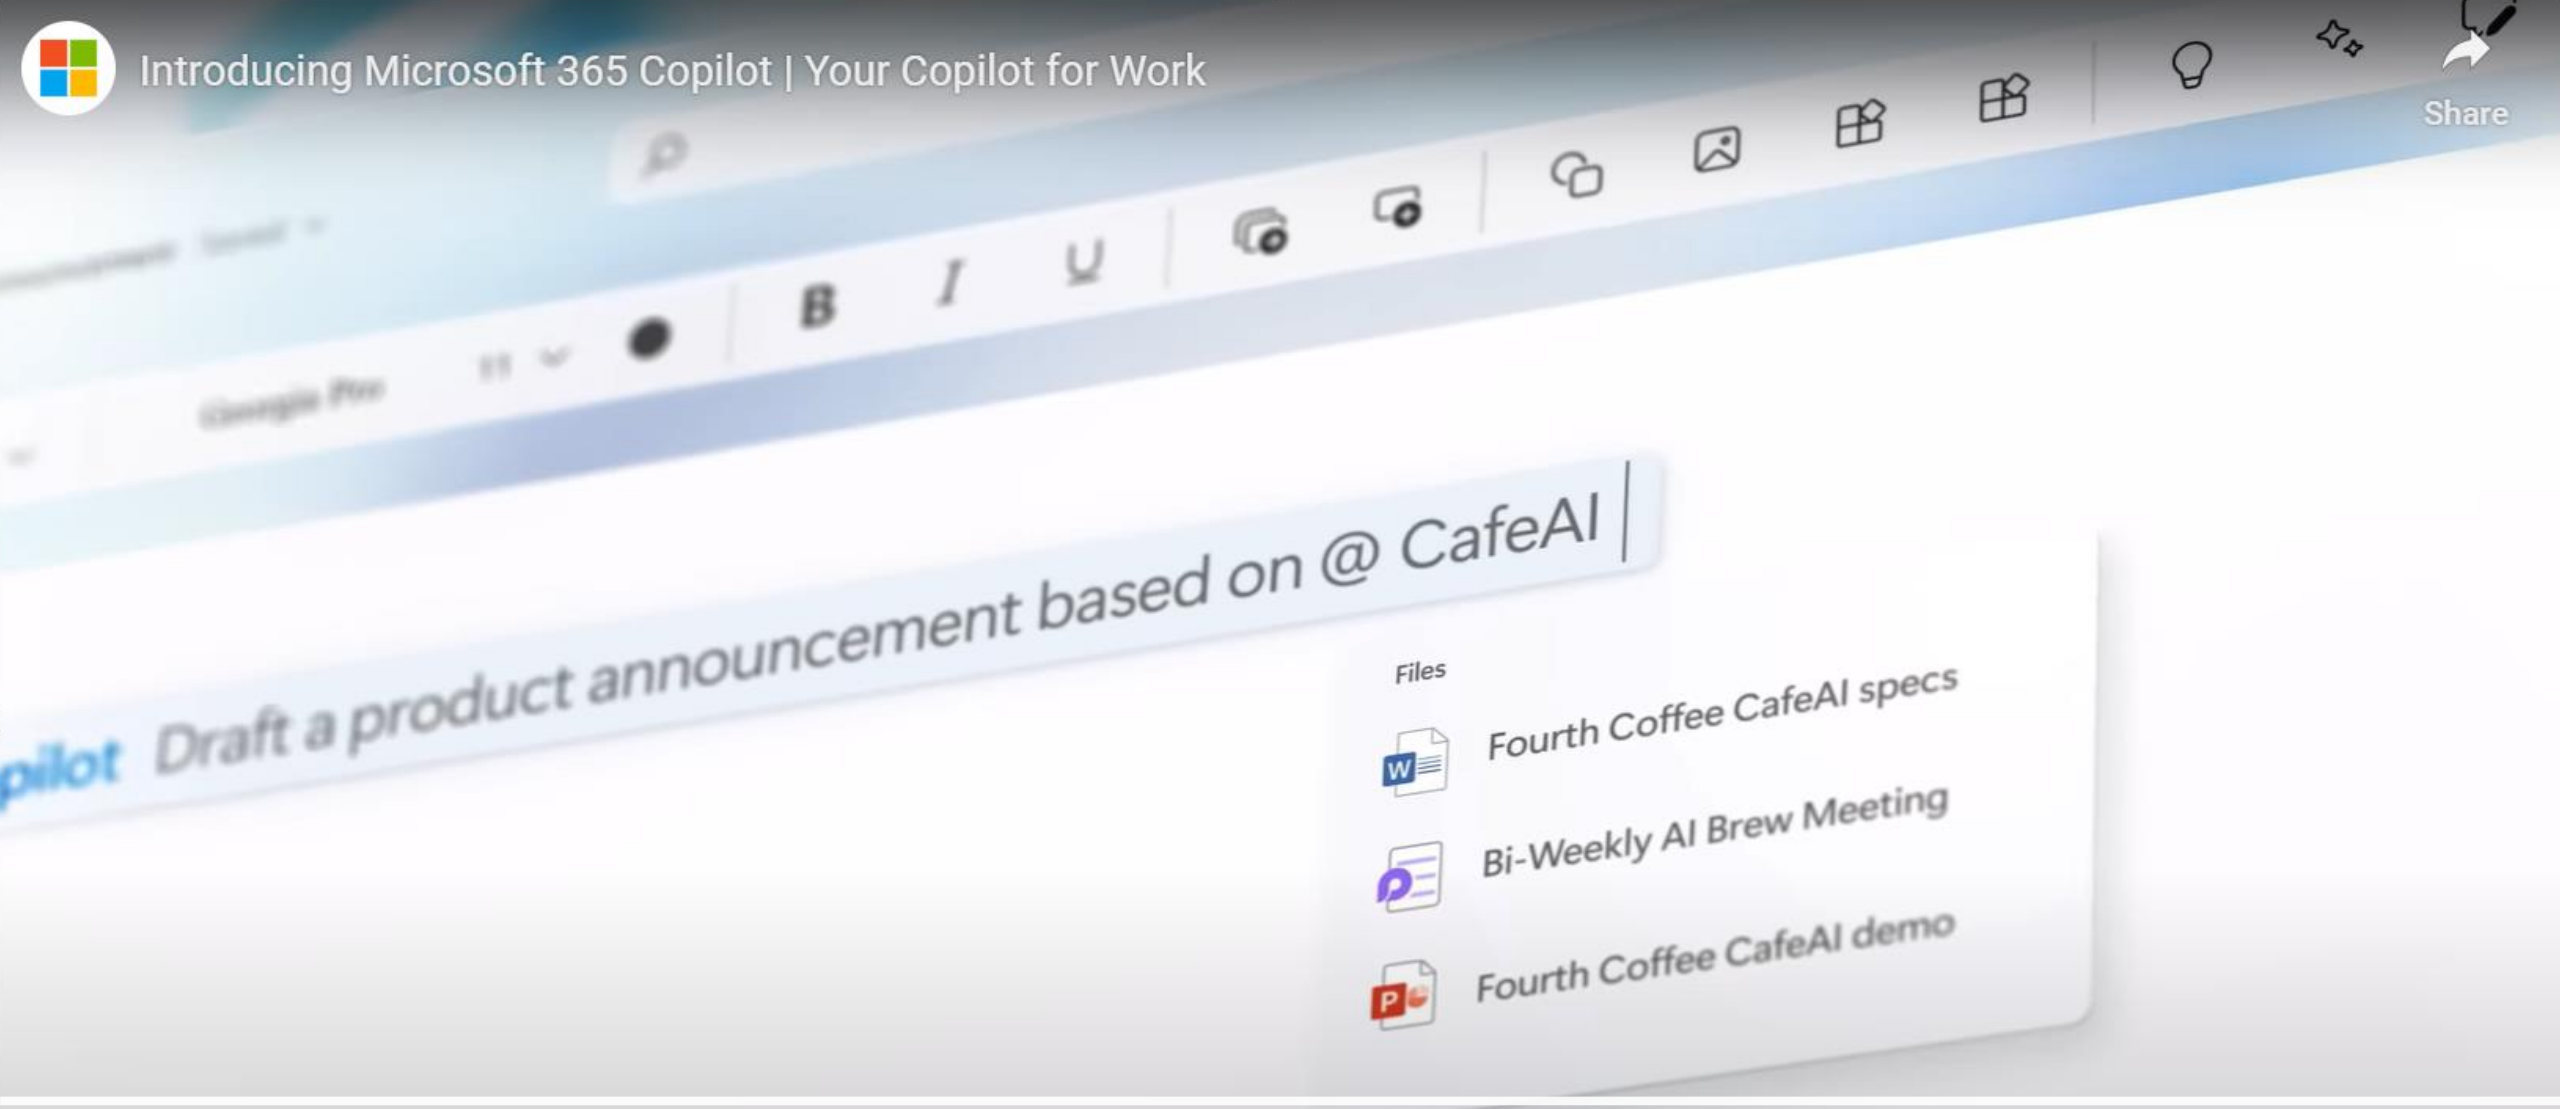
Introducing Microsoft 365 Copilot | Your Copilot for Work

Share

Georgia Pro

11

B I U

pilot Draft a product announcement based on @ CafeAI

Files

Fourth Coffee CafeAI specs

Bi-Weekly AI Brew Meeting

Fourth Coffee CafeAI demo